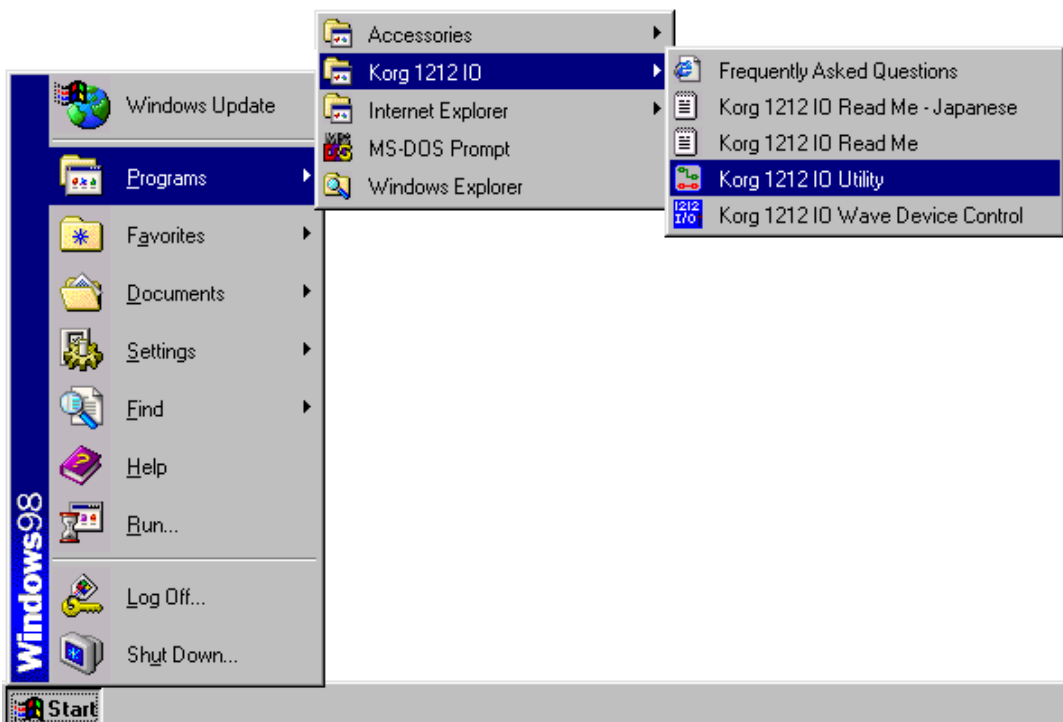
Accessories
Korg 1212 IO
Internet Explorer
MS-DOS Prompt
Windows Explorer

Frequently Asked Questions
Korg 1212 IO Read Me - Japanese
Korg 1212 IO Read Me
Korg 1212 IO Utility
Korg 1212 IO Wave Device Control

Windows Update
Programs
Favorites
Documents
Settings
Find
Help
Run...
Log Off...
Shut Down...

Windows98

Start